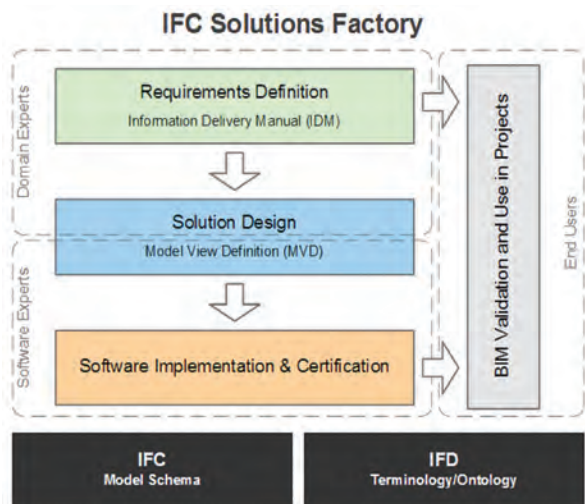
IFC Solutions Factory

Domain Experts

Requirements Definition
Information Delivery Manual (IDM)

Solution Design
Model View Definition (MVD)

Software Experts

Software Implementation & Certification

BIM Validation and Use in Projects

End Users

IFC
Model Schema

IFD
Terminology/Ontology